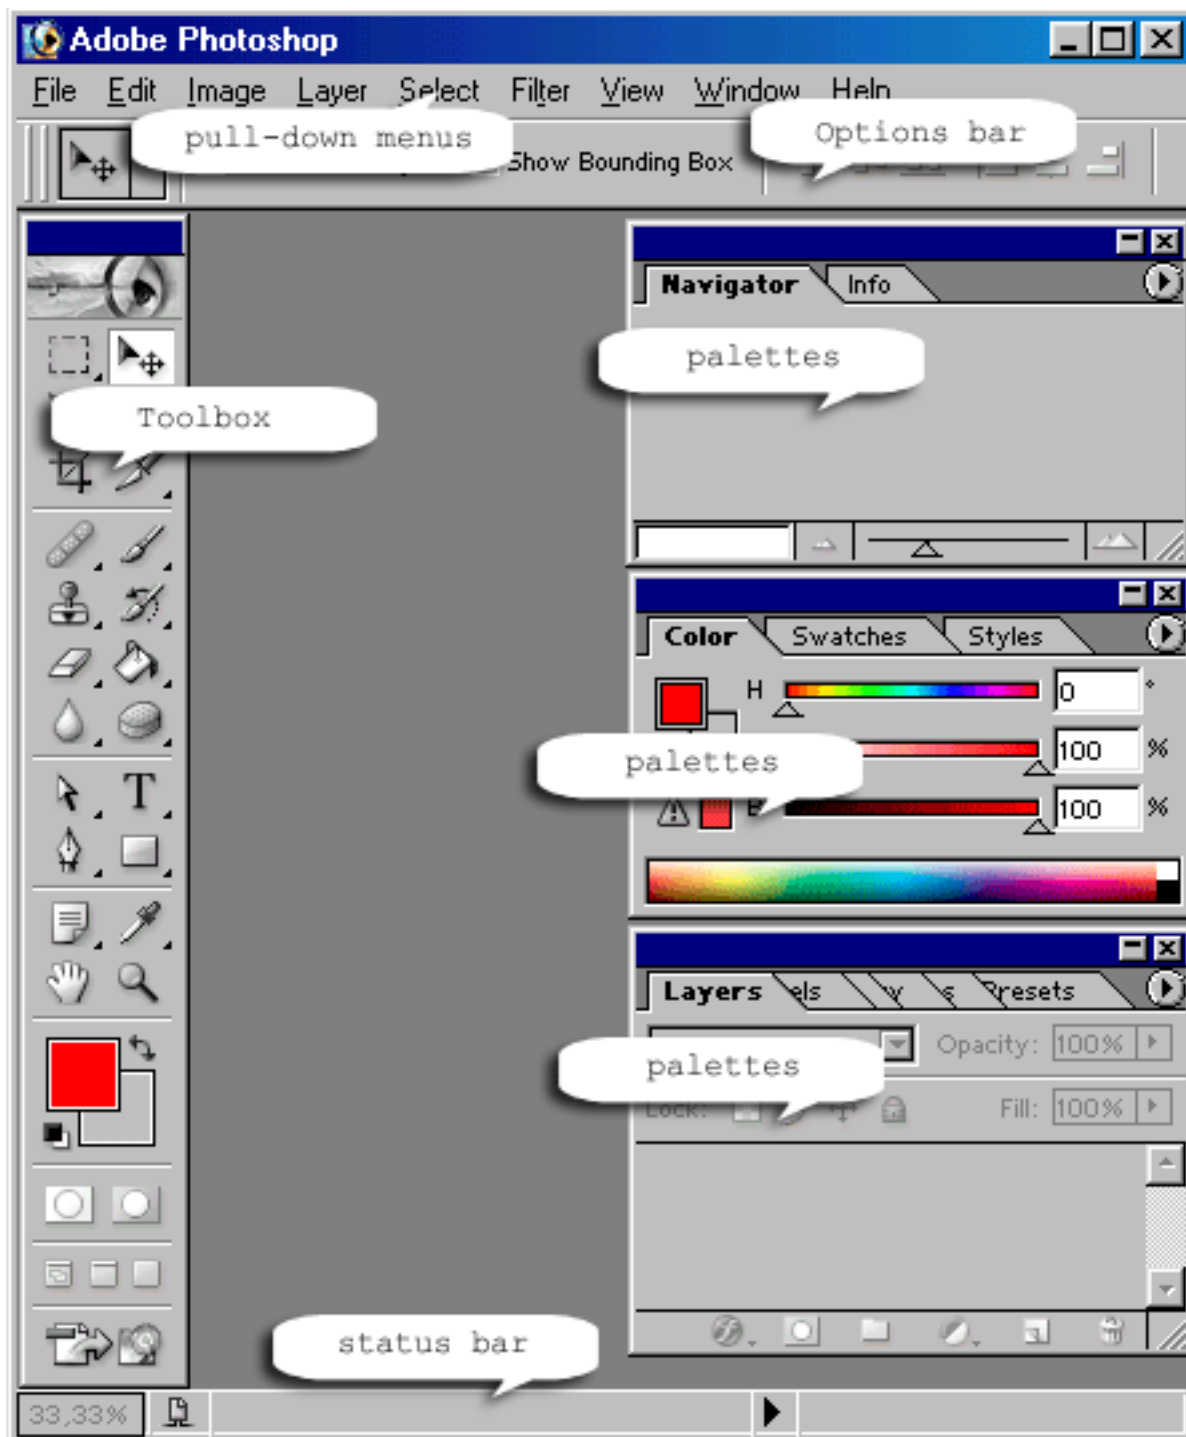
Adobe Photoshop

File Edit Image Layer Select Filter View Window Help

pull-down menus

Show Bounding Box

Options bar

Navigator Info

palettes

Toolbox

Color Swatches Styles

H

0

°

100

%

palettes

B

100

%

Layers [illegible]els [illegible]y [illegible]s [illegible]resets

Opacity: 100%

palettes

Lock:

Fill: 100%

status bar

33,33%